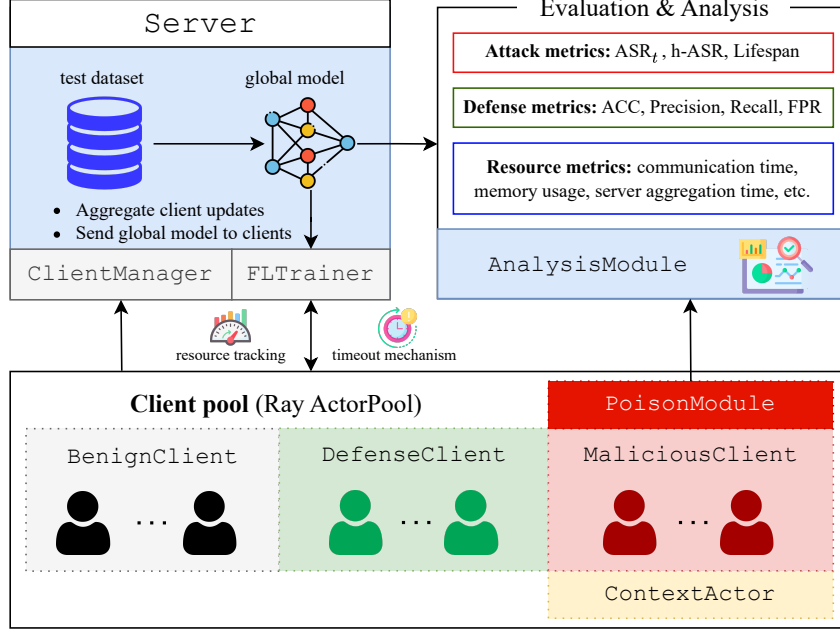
Server

test dataset

global model

• Aggregate client updates
• Send global model to clients

ClientManager

FLTrainer

Evaluation & Analysis

**Attack metrics:** $ASR_t$, h-ASR, Lifespan

**Defense metrics:** ACC, Precision, Recall, FPR

**Resource metrics:** communication time, memory usage, server aggregation time, etc.

AnalysisModule

resource tracking

timeout mechanism

**Client pool** (Ray ActorPool)

PoisonModule

BenignClient

DefenseClient

MaliciousClient

...

...

...

ContextActor